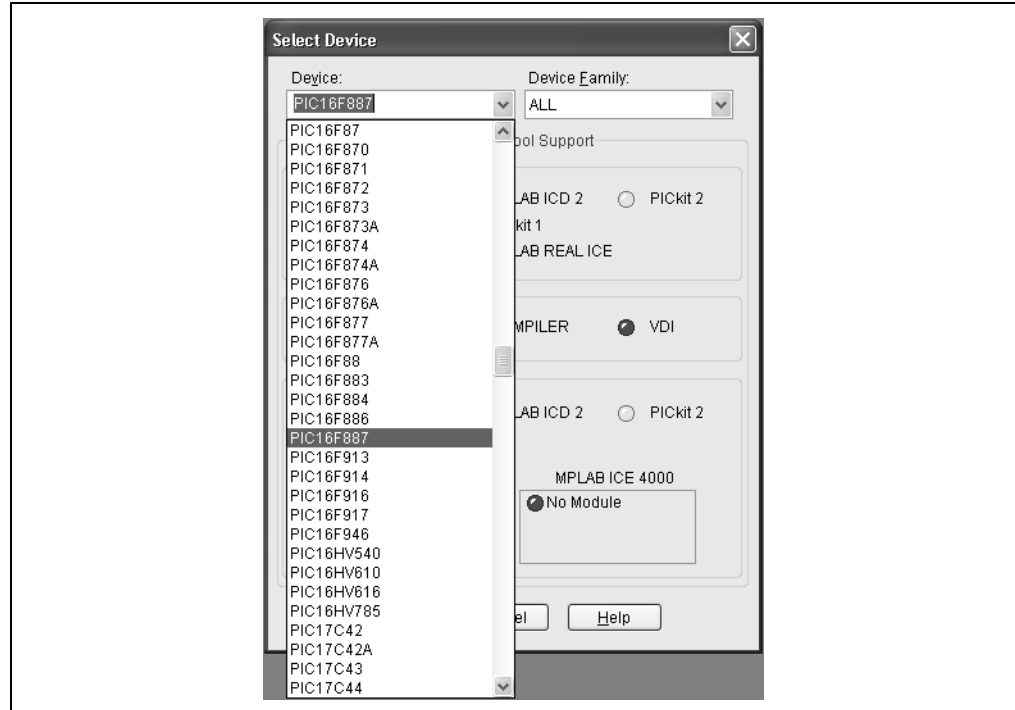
Select Device

Device:
PIC16F887

Device Family:
ALL

PIC16F87
PIC16F870
PIC16F871
PIC16F872
PIC16F873
PIC16F873A
PIC16F874
PIC16F874A
PIC16F876
PIC16F876A
PIC16F877
PIC16F877A
PIC16F88
PIC16F883
PIC16F884
PIC16F886
PIC16F887
PIC16F913
PIC16F914
PIC16F916
PIC16F917
PIC16F946
PIC16HV540
PIC16HV610
PIC16HV616
PIC16HV785
PIC17C42
PIC17C42A
PIC17C43
PIC17C44

ool Support

LAB ICD 2
PICkit 2
kit 1
LAB REAL ICE

MPILER
VDI

LAB ICD 2
PICkit 2

MPLAB ICE 4000
No Module

el
Help